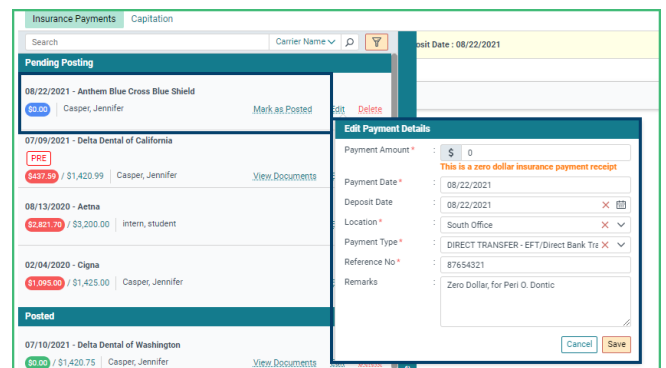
Insurance Payments Capitation

Search Carrier Name

osit Date : 08/22/2021

Pending Posting

08/22/2021 - Anthem Blue Cross Blue Shield
$0.00 Casper, Jennifer Mark as Posted Edit Delete

07/09/2021 - Delta Dental of California
PRE
$437.59 / $1,420.99 Casper, Jennifer View Documents

08/13/2020 - Aetna
$2,821.70 / $3,200.00 intern, student

02/04/2020 - Cigna
$1,095.00 / $1,425.00 Casper, Jennifer

Posted

07/10/2021 - Delta Dental of Washington
$0.00 / $1,420.75 Casper, Jennifer View Documents

Edit Payment Details

Payment Amount * : $ 0
This is a zero dollar insurance payment receipt
Payment Date * : 08/22/2021
Deposit Date : 08/22/2021
Location * : South Office
Payment Type * : DIRECT TRANSFER - EFT/Direct Bank Tra
Reference No * : 87654321
Remarks : Zero Dollar, for Peri O. Dontic

Cancel Save